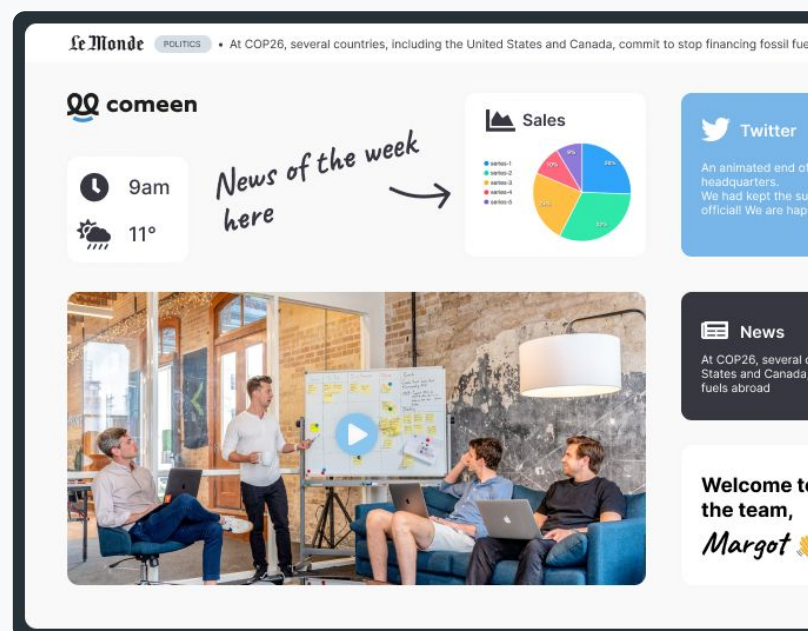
Le Monde POLITICS • At COP26, several countries, including the United States and Canada, commit to stop financing fossil fue

comeen

9am

11°

News of the week here

Sales

series-1
series-2
series-3
series-4
series-5

Twitter

An animated end of
headquarters.
We had kept the su
official! We are hap

News

At COP26, several c
States and Canada
fuels abroad

Welcome t
the team,
Margot